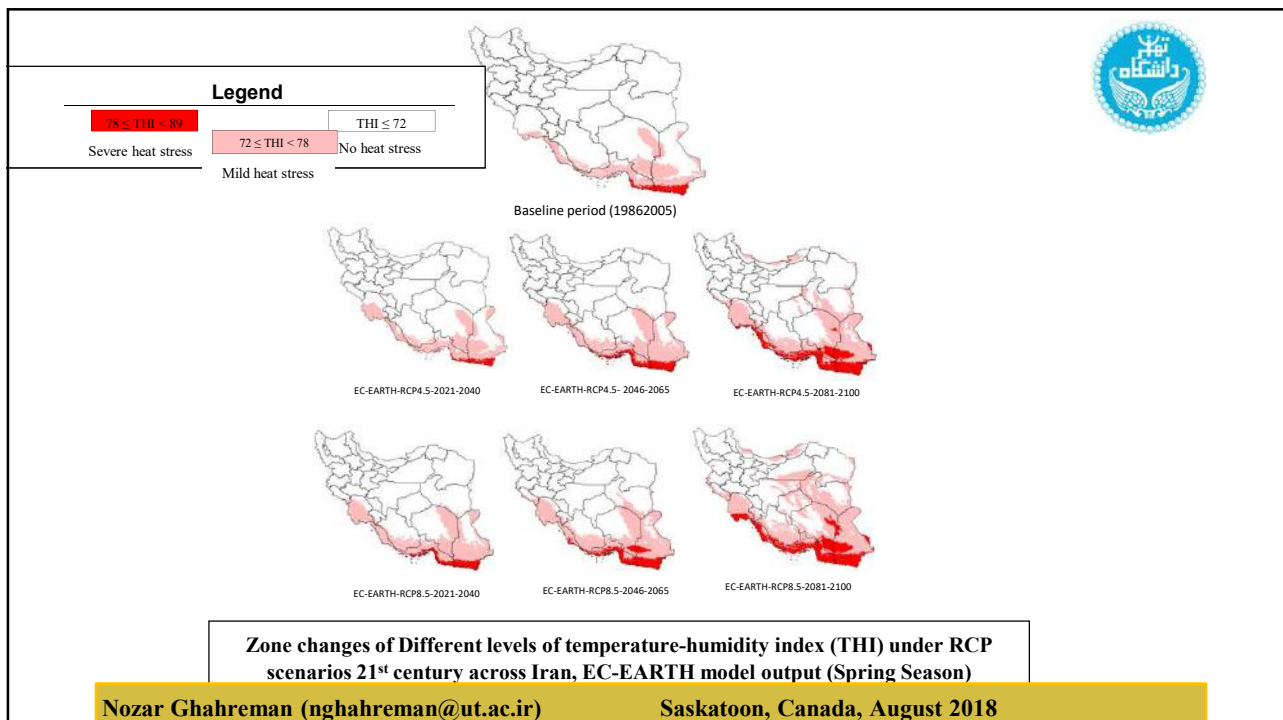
Legend

$78 \leq$ THI < 89
Severe heat stress

$72 \leq$ THI < 78
Mild heat stress

THI $\leq 72$
No heat stress

دانشگاه تهران

Baseline period (19862005)

EC-EARTH-RCP4.5-2021-2040

EC-EARTH-RCP4.5- 2046-2065

EC-EARTH-RCP4.5-2081-2100

EC-EARTH-RCP8.5-2021-2040

EC-EARTH-RCP8.5-2046-2065

EC-EARTH-RCP8.5-2081-2100

Zone changes of Different levels of temperature-humidity index (THI) under RCP scenarios 21$^{st}$ century across Iran, EC-EARTH model output (Spring Season)

Nozar Ghahreman (nghahreman@ut.ac.ir) Saskatoon, Canada, August 2018